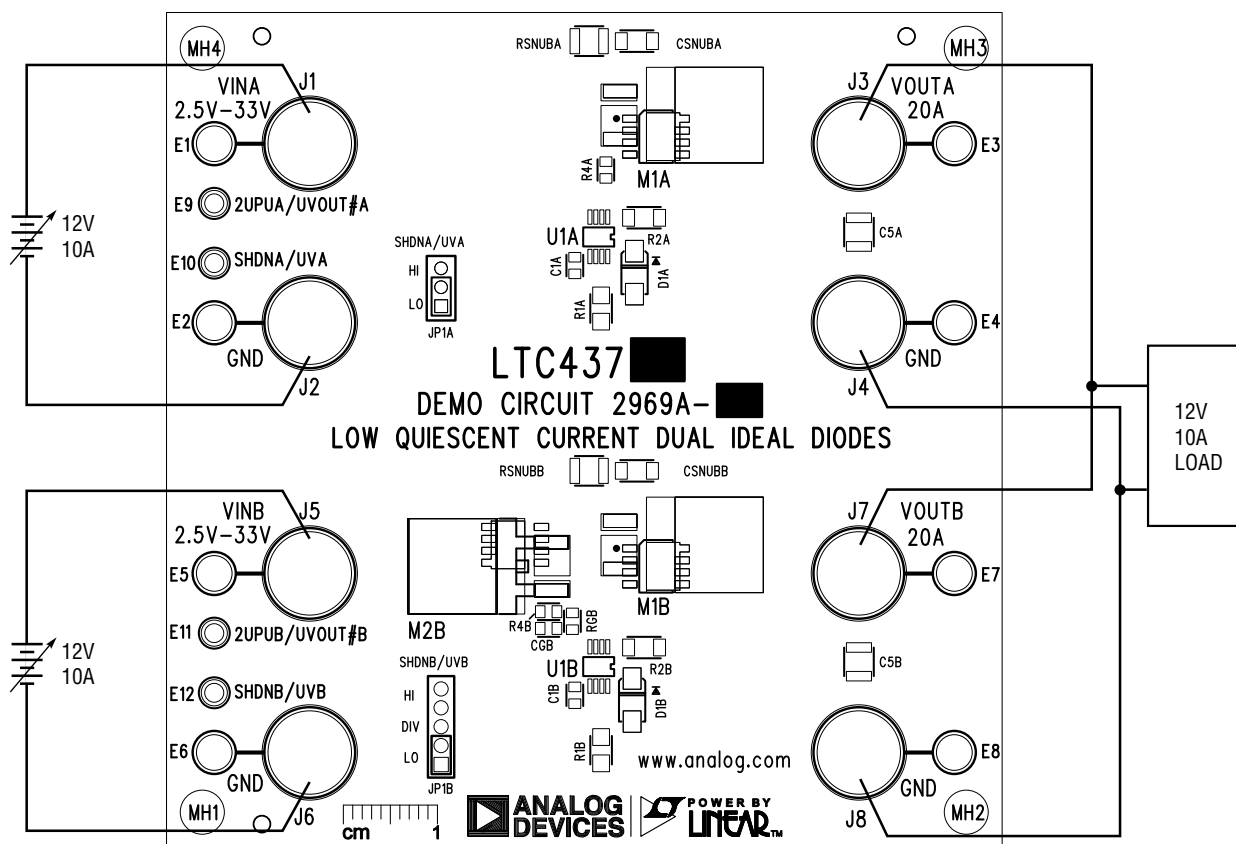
MH4
RSNUBA
CSNUBA
MH3
VINA
2.5V–33V
J1
J3
VOUTA
20A
E1
E3
R4A
M1A
12V
10A
E9
2UPUA/UVOUT#A
SHDNA/UVA
U1A
R2A
C5A
E10
SHDNA/UVA
HI
C1A
D1A
LO
R1A
E2
E4
JP1A
GND
GND
J2
LTC437
J4
DEMO CIRCUIT 2969A-
12V
10A
LOAD
LOW QUIESCENT CURRENT DUAL IDEAL DIODES
RSNUBB
CSNUBB
VINB
2.5V–33V
J5
J7
VOUTB
20A
E5
E7
M1B
M2B
R4B
RGB
12V
10A
E11
2UPUB/UVOUT#B
CGB
SHDNB/UVB
U1B
R2B
C5B
E12
SHDNB/UVB
HI
C1B
D1B
DIV
LO
R1B
www.analog.com
E6
E8
JP1B
GND
GND
MH1
J6
cm
1
ANALOG DEVICES
POWER BY LINEAR
J8
MH2